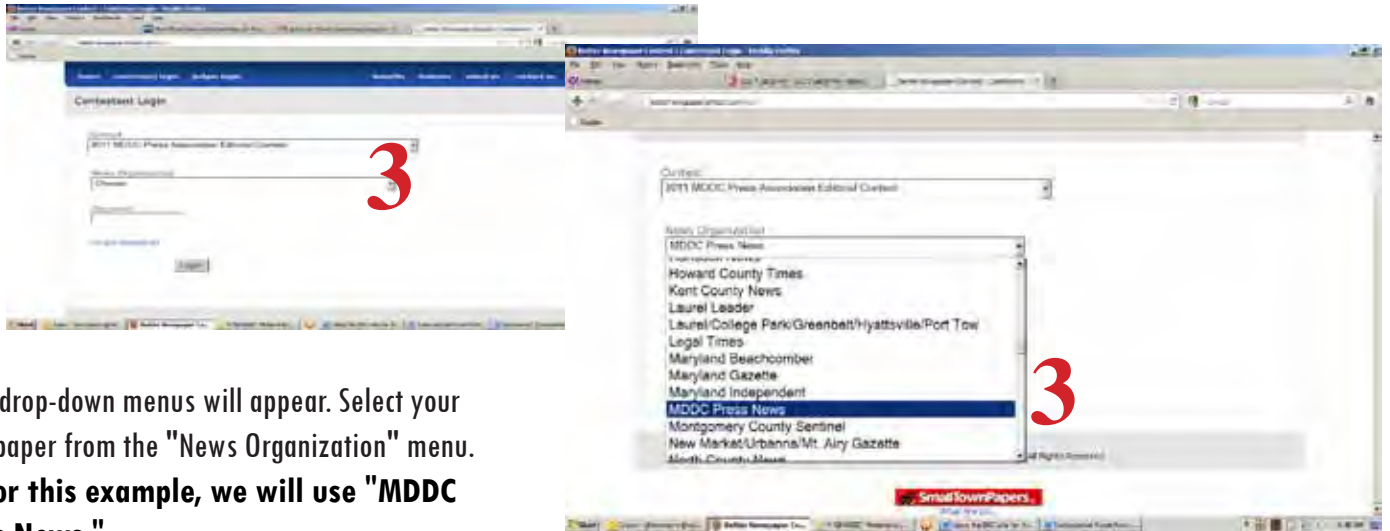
Contestant Login

Contest
2011 MDDC Press Association Editorial Contest

News Organization
Choose

Password

Login

3

Contest
2011 MDDC Press Association Editorial Contest

News Organization
MDDC Press News
Howard County Times
Kent County News
Laurel Leader
Laurel/College Park/Greenbelt/Hyattsville/Port Tow
Legal Times
Maryland Beachcomber
Maryland Gazette
Maryland Independent
MDDC Press News
Montgomery County Sentinel
New Market/Urbanna/Mt. Airy Gazette
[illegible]

3

All Rights Reserved

SmallTownPapers

drop-down menus will appear. Select your paper from the "News Organization" menu. **or this example, we will use "MDDC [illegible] News."**